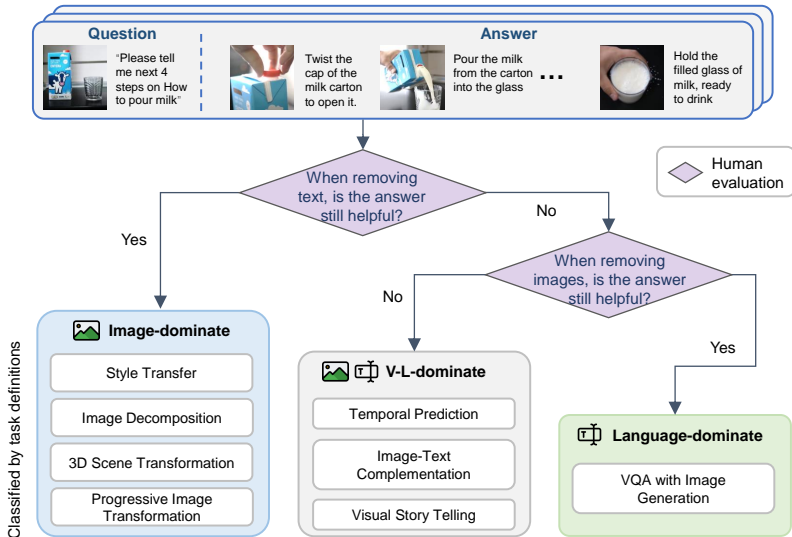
Question

"Please tell me next 4 steps on How to pour milk"

Answer

Twist the cap of the milk carton to open it.

Pour the milk from the carton into the glass

...

Hold the filled glass of milk, ready to drink

Human evaluation

When removing text, is the answer still helpful?

Yes

No

When removing images, is the answer still helpful?

No

Yes

Classified by task definitions

Image-dominate

Style Transfer

Image Decomposition

3D Scene Transformation

Progressive Image Transformation

V-L-dominate

Temporal Prediction

Image-Text Complementation

Visual Story Telling

Language-dominate

VQA with Image Generation